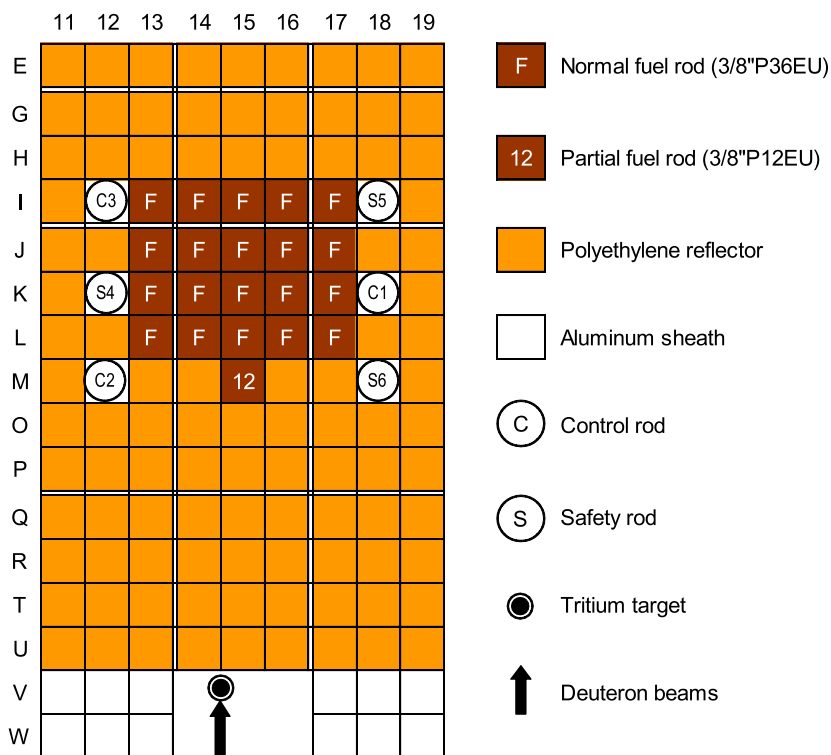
| | 11 | 12 | 13 | 14 | 15 | 16 | 17 | 18 | 19 |
|---|---|---|---|---|---|---|---|---|---|
| E | | | | | | | | | |
| G | | | | | | | | | |
| H | | | | | | | | | |
| I | | C3 | F | F | F | F | F | S5 | |
| J | | | F | F | F | F | F | | |
| K | | S4 | F | F | F | F | F | C1 | |
| L | | | F | F | F | F | F | | |
| M | | C2 | | | 12 | | | S6 | |
| O | | | | | | | | | |
| P | | | | | | | | | |
| Q | | | | | | | | | |
| R | | | | | | | | | |
| T | | | | | | | | | |
| U | | | | | | | | | |
| V | | | | | | | | | |
| W | | | | | | | | | |

F Normal fuel rod (3/8"P36EU)

12 Partial fuel rod (3/8"P12EU)

Polyethylene reflector

Aluminum sheath

C Control rod

S Safety rod

Tritium target

Deuteron beams